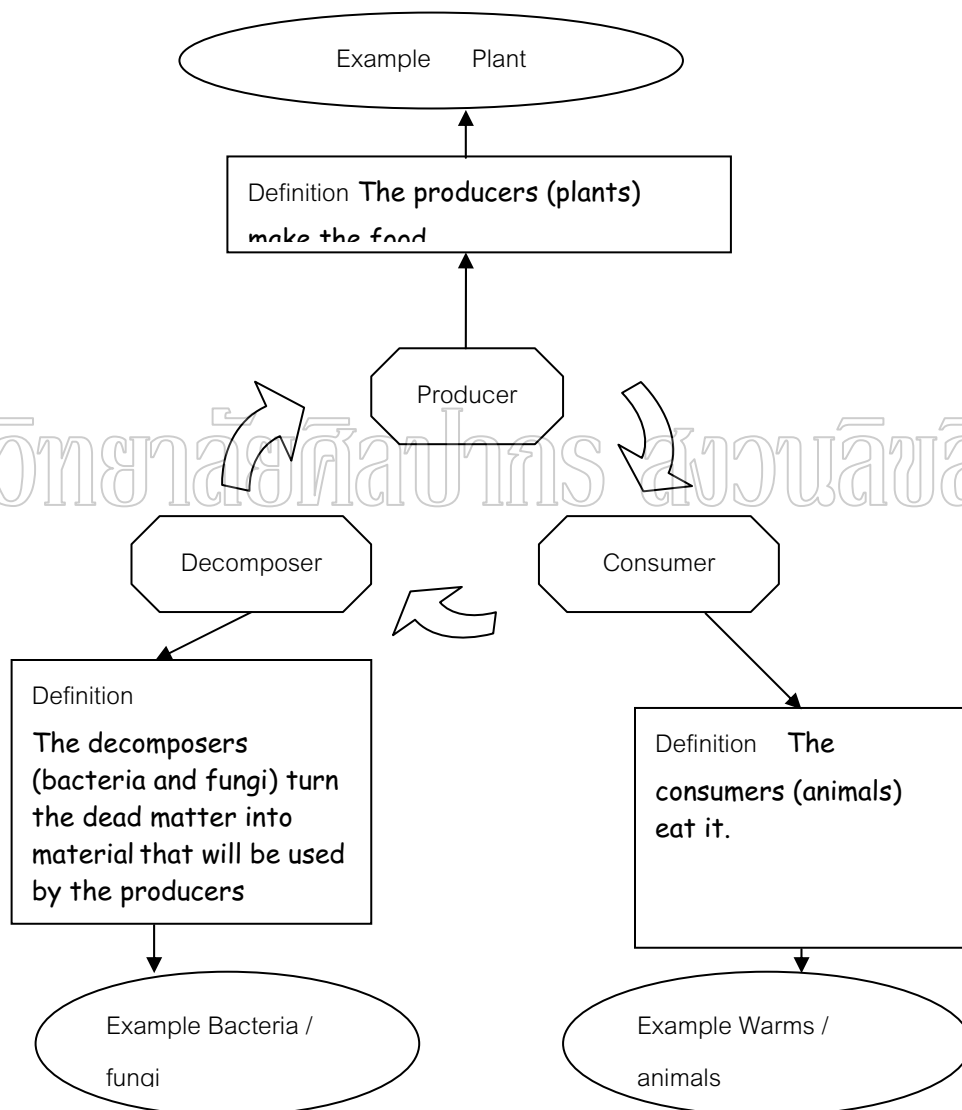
Example Plant

Definition The producers (plants) make the food

Producer

มหาวิทยาลัยศิลปากร สงวนลิขสิทธิ์

Decomposer

Consumer

Definition

The decomposers (bacteria and fungi) turn the dead matter into material that will be used by the producers

Definition The consumers (animals) eat it.

Example Bacteria / fungi

Example Warms / animals